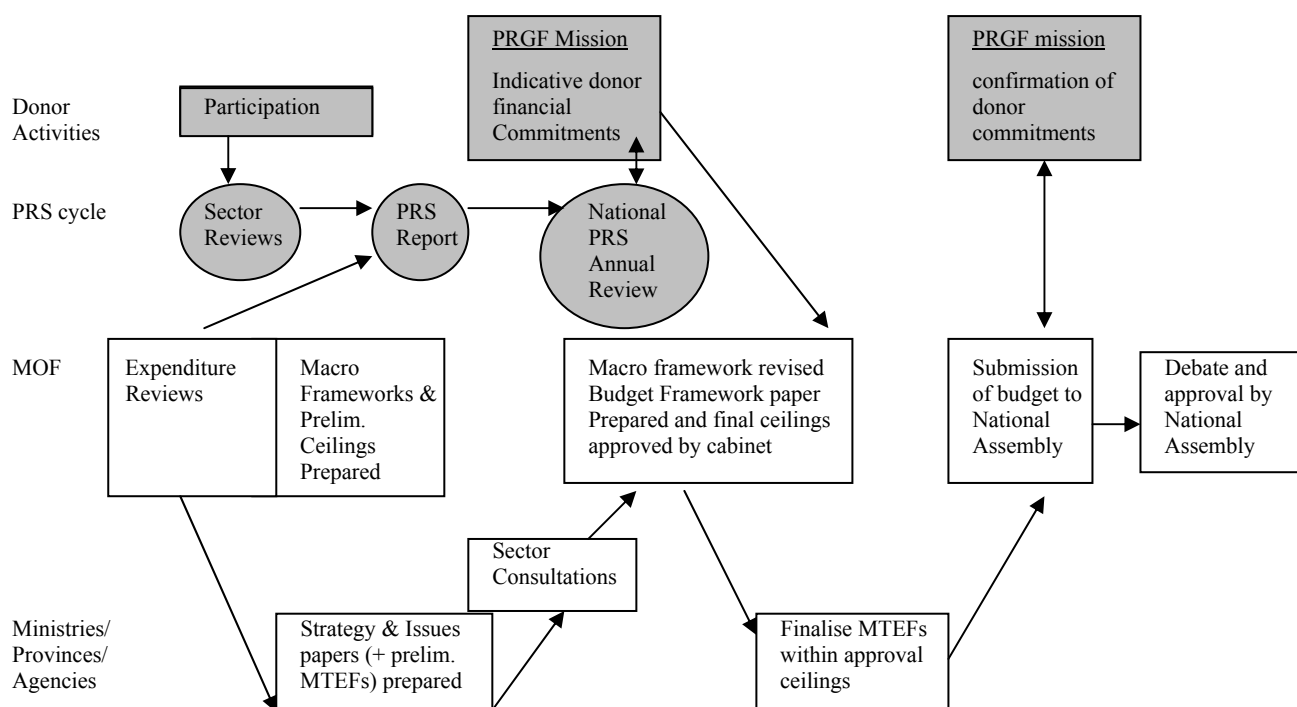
Donor Activities

PRS cycle

MOF

Ministries/ Provinces/ Agencies

Participation

PRGF Mission

Indicative donor financial Commitments

PRGF mission

confirmation of donor commitments

Sector Reviews

PRS Report

National PRS Annual Review

Expenditure Reviews

Macro Frameworks & Prelim. Ceilings Prepared

Macro framework revised Budget Framework paper Prepared and final ceilings approved by cabinet

Submission of budget to National Assembly

Debate and approval by National Assembly

Sector Consultations

Strategy & Issues papers (+ prelim. MTEFs) prepared

Finalise MTEFs within approval ceilings